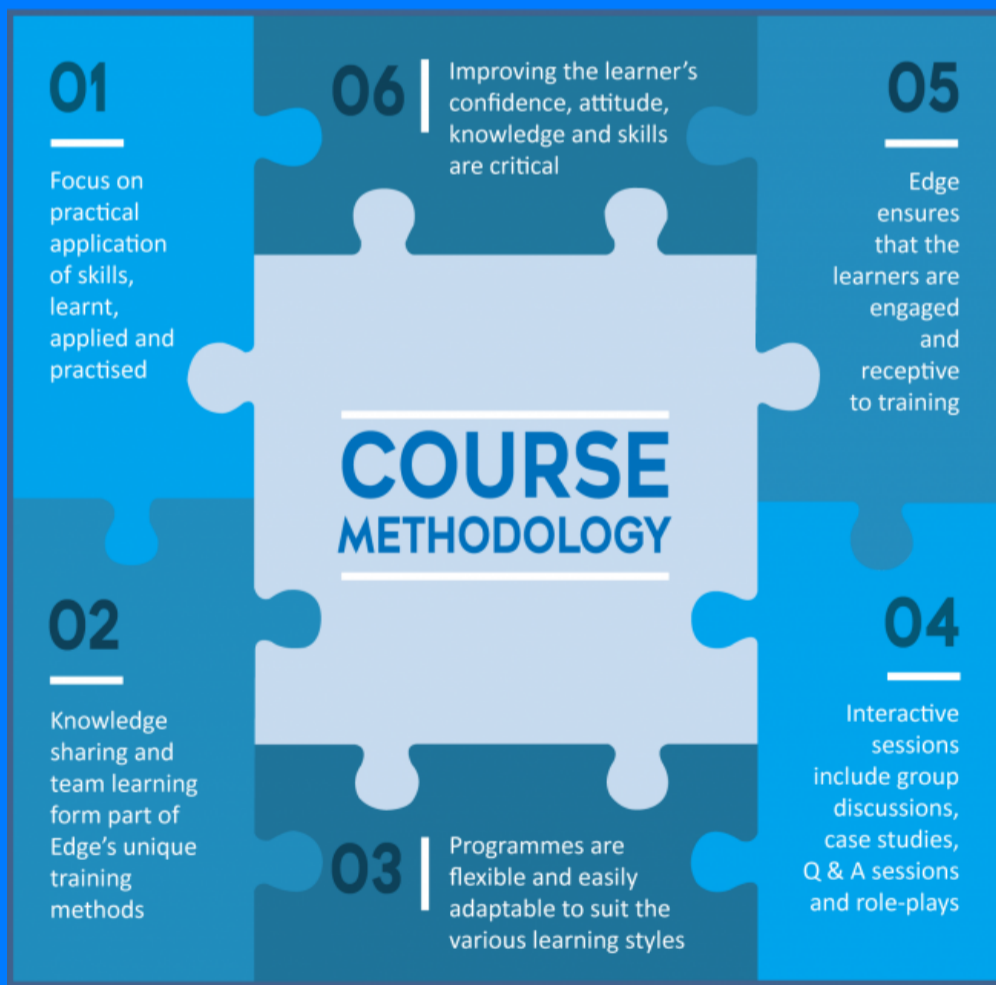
01

Focus on practical application of skills, learnt, applied and practised

06

Improving the learner's confidence, attitude, knowledge and skills are critical

05

Edge ensures that the learners are engaged and receptive to training

COURSE METHODOLOGY

02

Knowledge sharing and team learning form part of Edge's unique training methods

03

Programmes are flexible and easily adaptable to suit the various learning styles

04

Interactive sessions include group discussions, case studies, Q & A sessions and role-plays